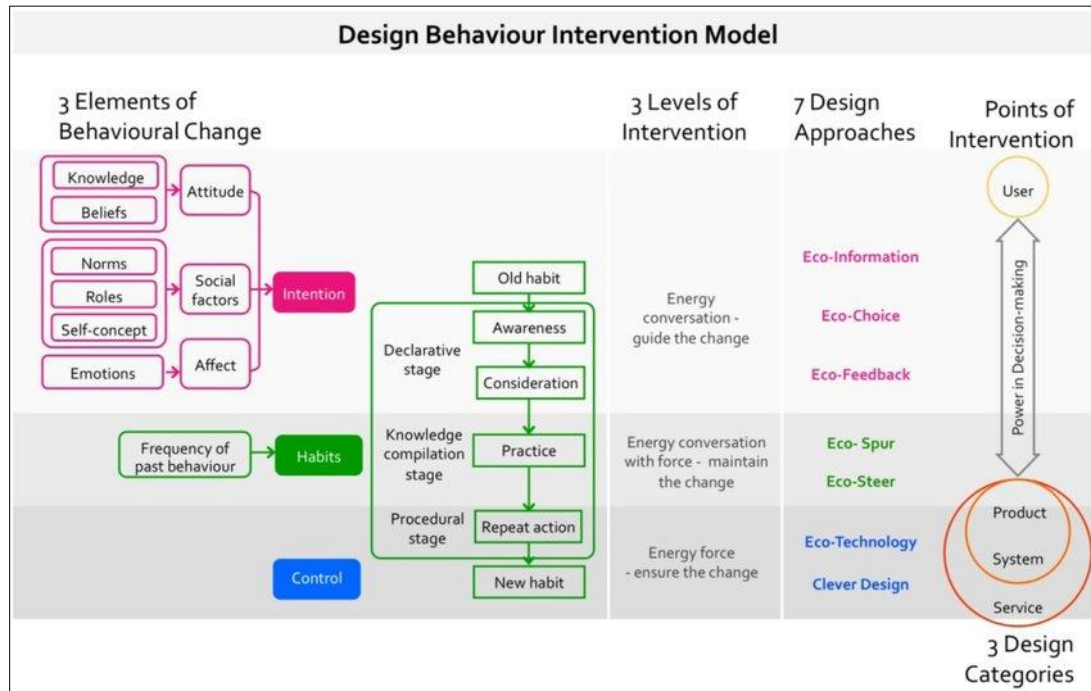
Design Behaviour Intervention Model

3 Elements of Behavioural Change

3 Levels of Intervention

7 Design Approaches

Points of Intervention

Knowledge
Beliefs
Attitude
Norms
Roles
Self-concept
Social factors
Intention
Emotions
Affect

Old habit
Declarative stage
Awareness
Consideration

Energy conversation - guide the change

Eco-Information
Eco-Choice
Eco-Feedback

User

Power in Decision-making

Frequency of past behaviour
Habits
Knowledge compilation stage
Practice

Energy conversation with force - maintain the change

Eco- Spur
Eco-Steer

Procedural stage
Repeat action
Control
New habit

Energy force - ensure the change

Eco-Technology
Clever Design

Product
System
Service

3 Design Categories